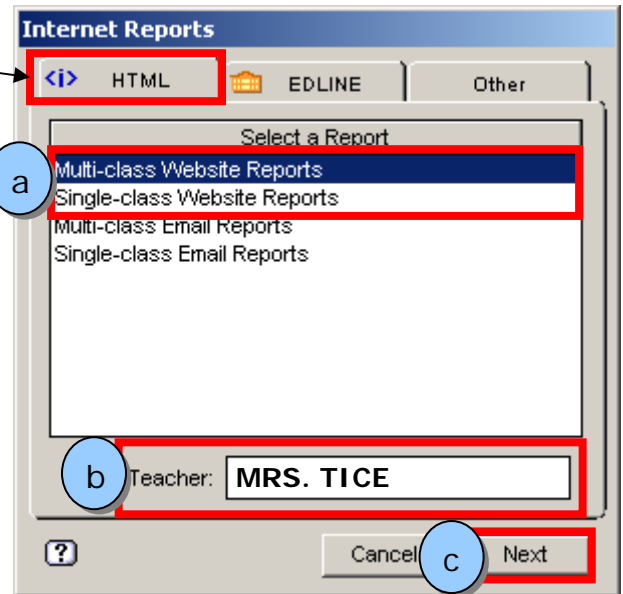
Internet Reports

<i> HTML

EDLINE

Other

Select a Report

a

Multi-class Website Reports
Single-class Website Reports
Multi-class Email Reports
Single-class Email Reports

b

Teacher: MRS. TICE

?

Cancel

c

Next